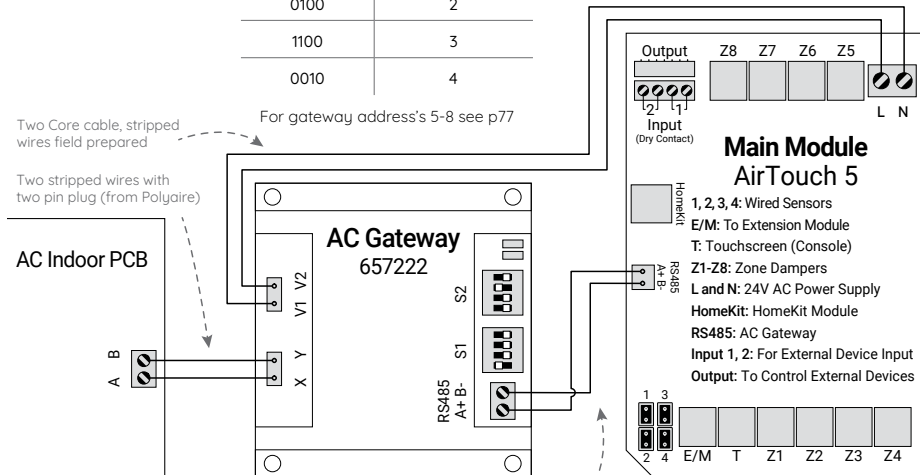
| 0100 | 2 |
|---|---|
| 1100 | 3 |
| 0010 | 4 |

For gateway address's 5-8 see p77

Two Core cable, stripped wires field prepared

Two stripped wires with two pin plug (from Polyaire)

AC Indoor PCB

A B

AC Gateway
657222

V1 V2

X Y

S2

S1

RS485
A+ B-

Output

Z8 Z7 Z6 Z5

L N

2 1
Input
(Dry Contact)

Main Module
AirTouch 5

HomeKit

1, 2, 3, 4: Wired Sensors
E/M: To Extension Module
T: Touchscreen (Console)
Z1-Z8: Zone Dampers
L and N: 24V AC Power Supply
HomeKit: HomeKit Module
RS485: AC Gateway
Input 1, 2: For External Device Input
Output: To Control External Devices

RS485
A+ B-

1 3
2 4

E/M T Z1 Z2 Z3 Z4